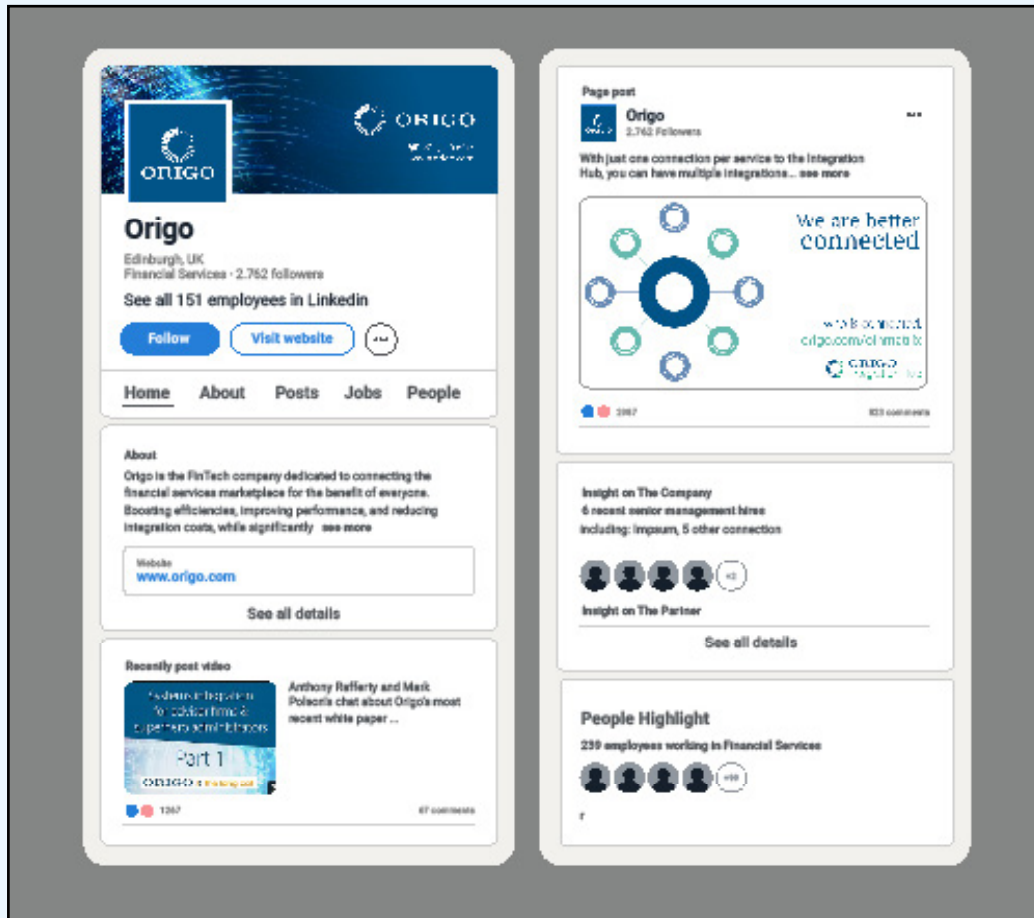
ORIGO

ORIGO

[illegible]

Origo

Edinburgh, UK
Financial Services · 2,762 followers

See all 151 employees in Linkedin

Follow

Visit website

Home About Posts Jobs People

About

Origo is the FinTech company dedicated to connecting the financial services marketplace for the benefit of everyone. Boosting efficiencies, improving performance, and reducing integration costs, while significantly see more

Website
www.origo.com

See all details

Recently post video

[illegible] Part 1 ORIGO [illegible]

Anthony Rafferty and Mark Polson's chat about Origo's most recent white paper ...

1267

67 comments

Page post

Origo
2,762 Followers

With just one connection per service to the Integration Hub, you can have multiple integrations... see more

We are better connected

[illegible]
origo.com/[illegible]

ORIGO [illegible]

2967

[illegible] comments

Insight on The Company
6 recent senior management hires
including: Impsum, 5 other connection

+2

Insight on The Partner

See all details

People Highlight

239 employees working in Financial Services

+99